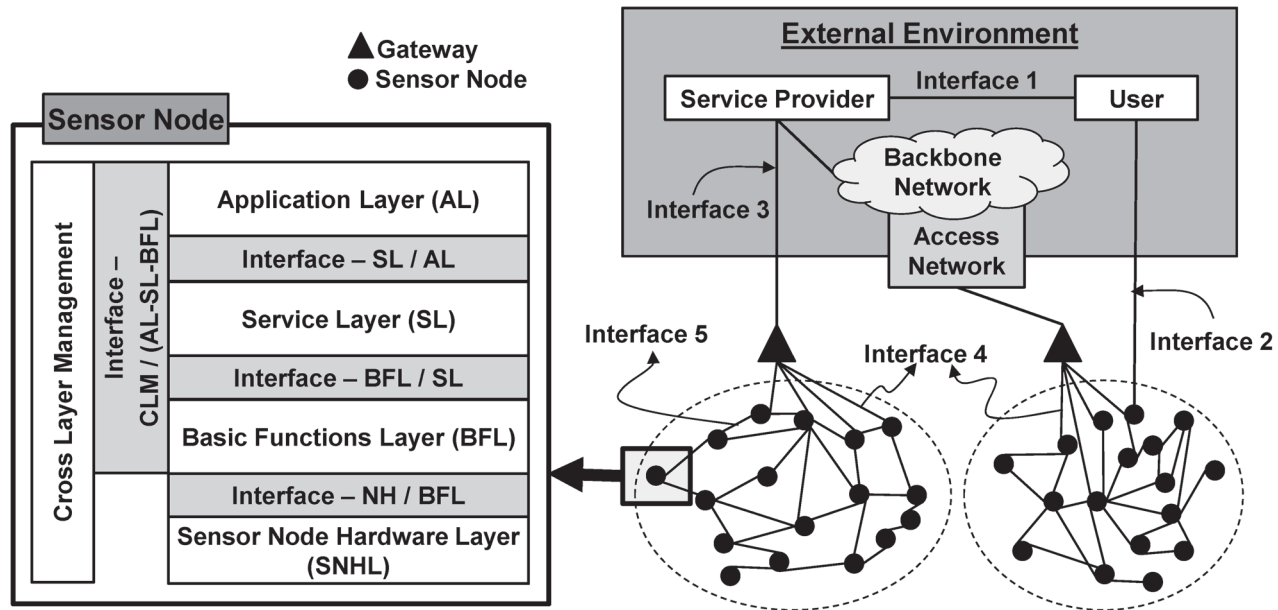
Gateway
Sensor Node

Sensor Node

Cross Layer Management

Interface – CLM / (AL-SL-BFL)

Application Layer (AL)

Interface – SL / AL

Service Layer (SL)

Interface – BFL / SL

Basic Functions Layer (BFL)

Interface – NH / BFL

Sensor Node Hardware Layer (SNHL)

External Environment

Service Provider

Interface 1

User

Backbone Network

Interface 3

Access Network

Interface 5

Interface 4

Interface 2